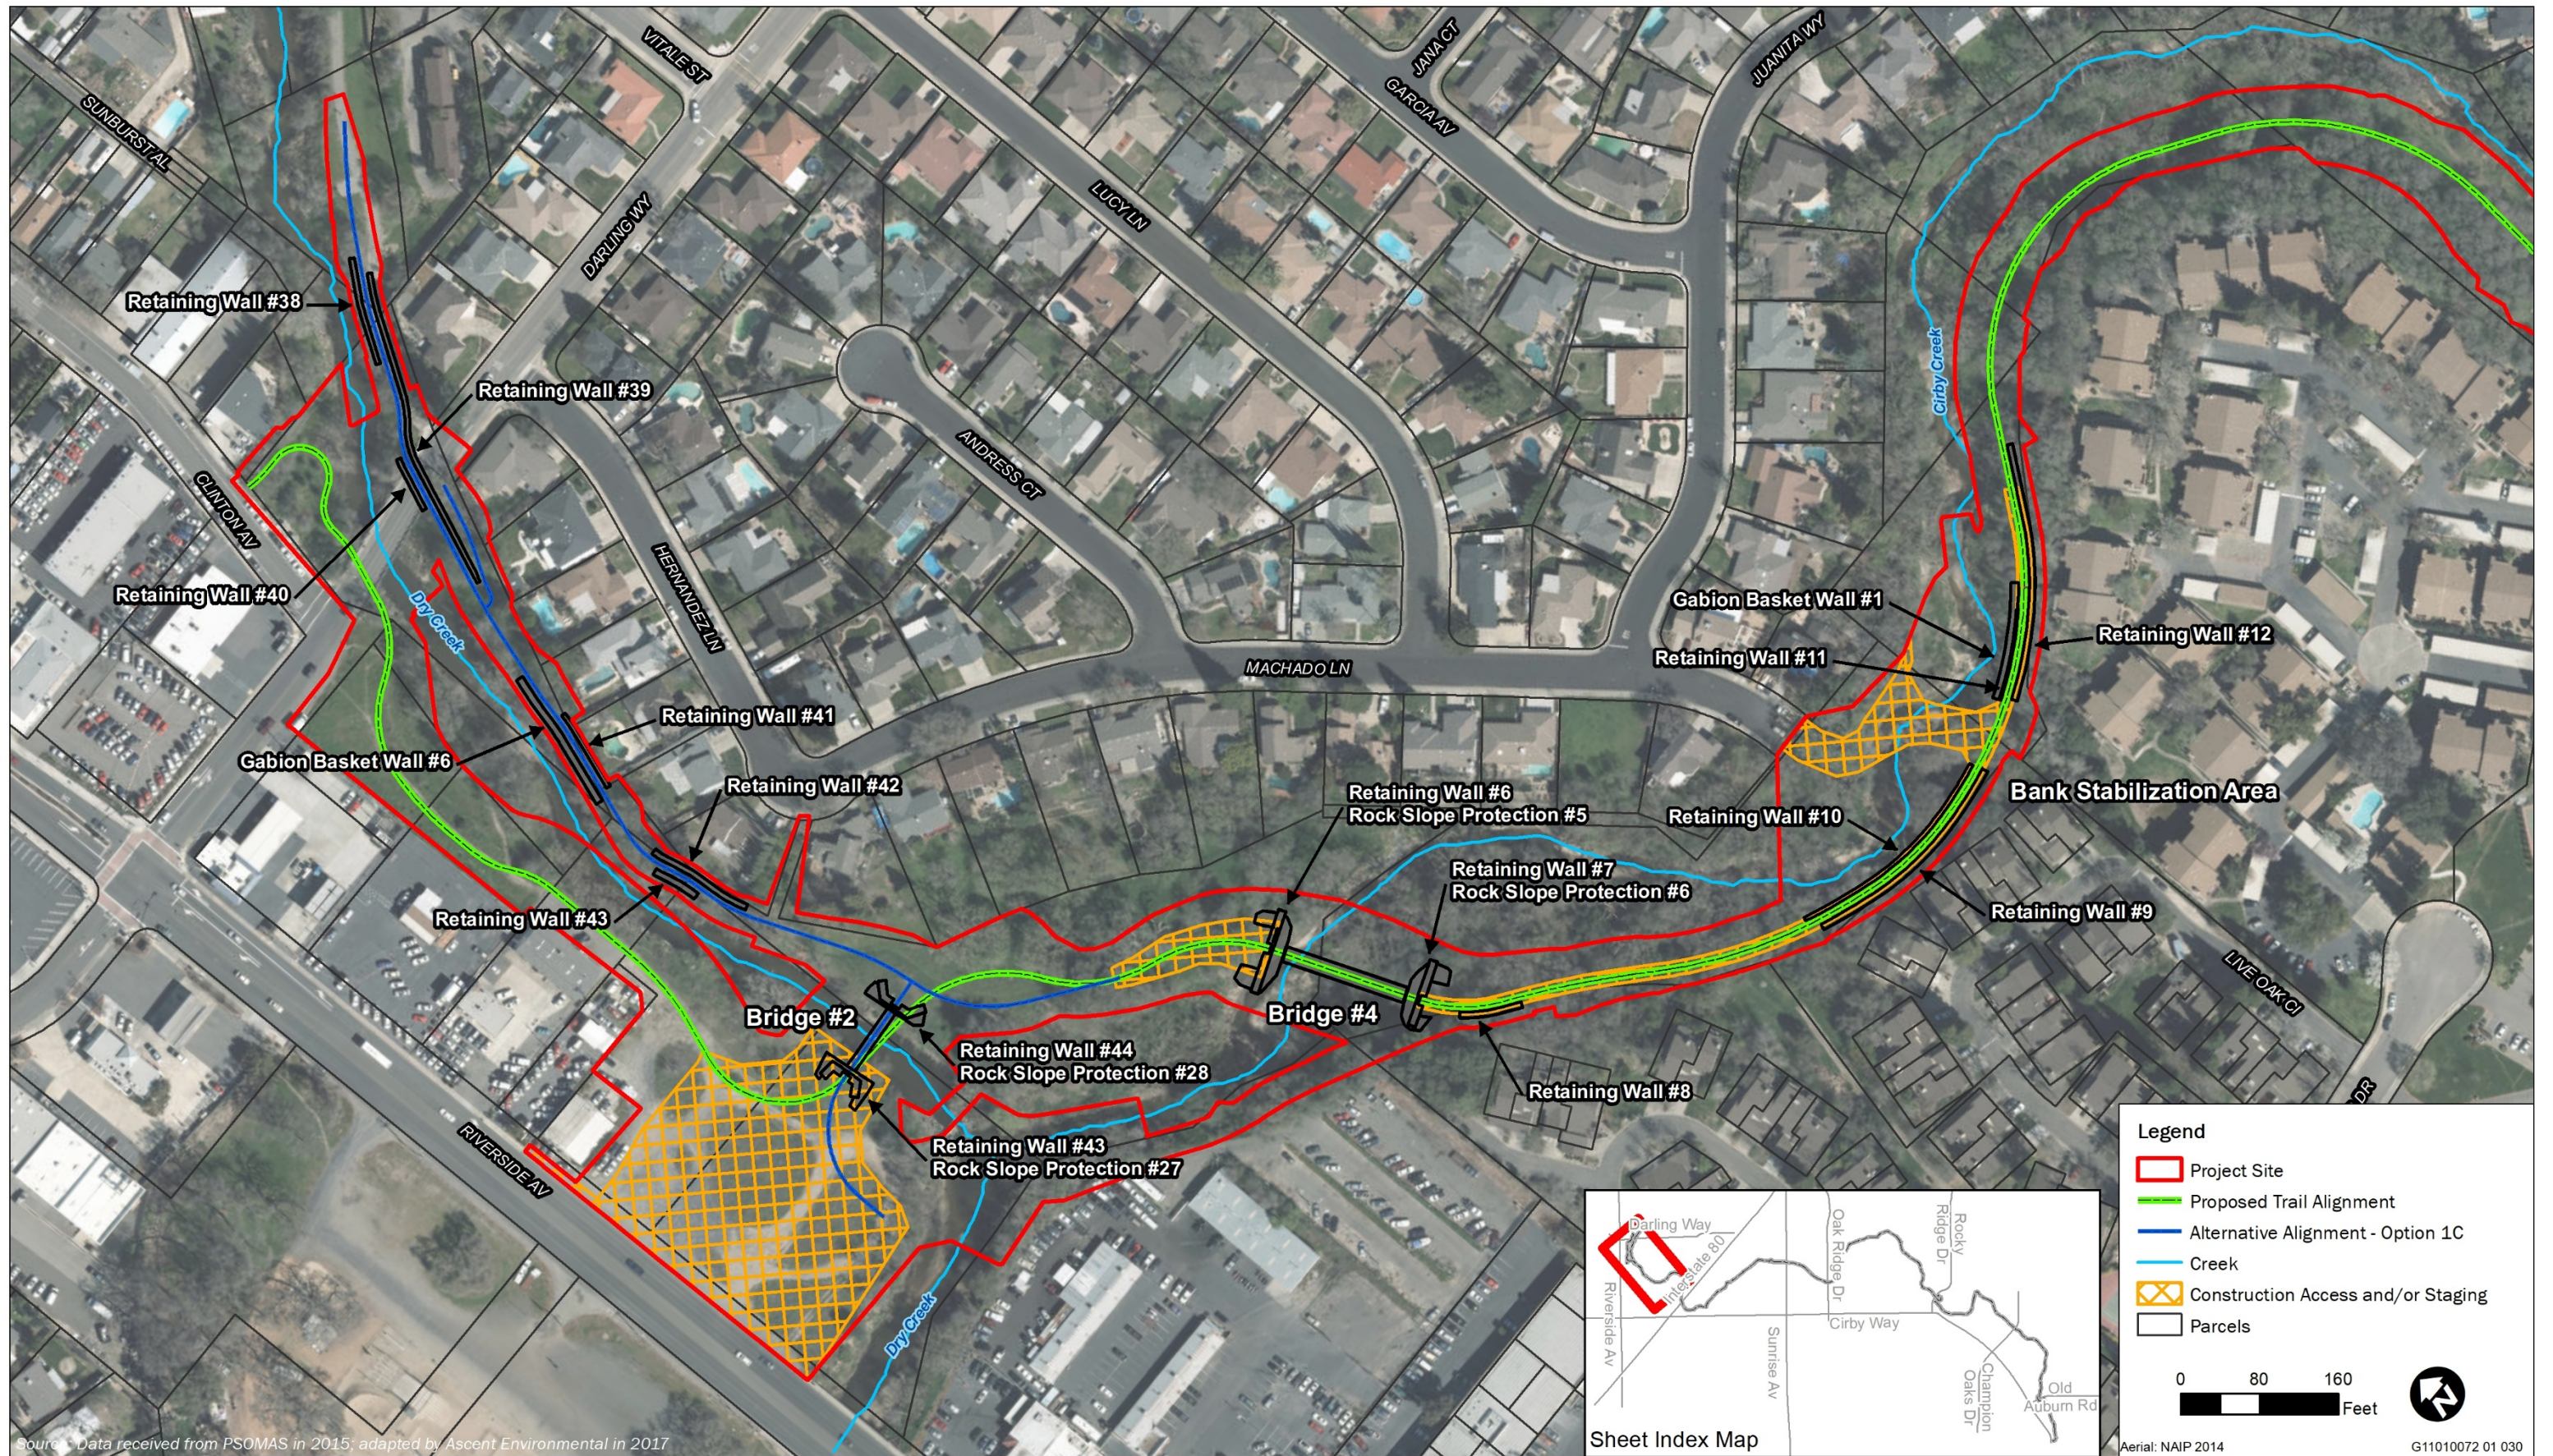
SUNBURST AL
VITALE ST
DARLING WY
LUCY LN
JANA CT
GARCIA AV
JUANITA WY
ANDRESS CT
HERNANDEZ LN
MACHADO LN
CLINTON AV
RIVERSIDE AV
LIVE OAK CI
Cirby Creek
Dry Creek
Dry Creek

Retaining Wall #38
Retaining Wall #39
Retaining Wall #40
Retaining Wall #41
Gabion Basket Wall #6
Retaining Wall #42
Retaining Wall #43
Bridge #2
Retaining Wall #44
Rock Slope Protection #28
Retaining Wall #43
Rock Slope Protection #27
Retaining Wall #6
Rock Slope Protection #5
Retaining Wall #7
Rock Slope Protection #6
Bridge #4
Retaining Wall #8
Gabion Basket Wall #1
Retaining Wall #11
Retaining Wall #12
Bank Stabilization Area
Retaining Wall #10
Retaining Wall #9

Legend
Project Site
Proposed Trail Alignment
Alternative Alignment - Option 1C
Creek
Construction Access and/or Staging
Parcels

0 80 160
Feet

Darling Way
Interstate 80
Riverside Av
Sunrise Av
Oak Ridge Dr
Rocky Ridge Dr
Cirby Way
Champion Oaks Dr
Old Auburn Rd
Sheet Index Map

Source: Data received from PSOMAS in 2015; adapted by Ascent Environmental in 2017
Aerial: NAIP 2014
G11010072 01 030